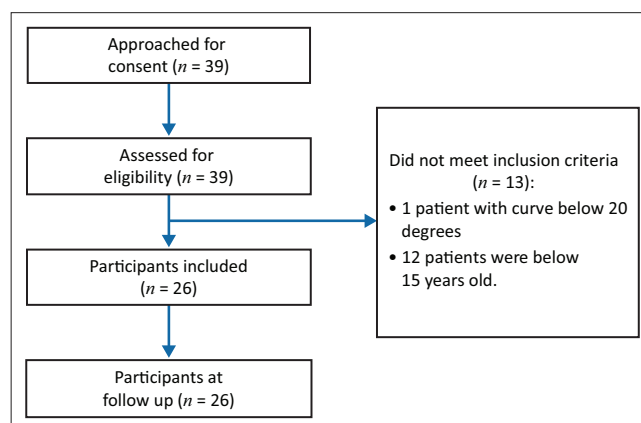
Approached for consent ($n$ = 39)

Assessed for eligibility ($n$ = 39)

Did not meet inclusion criteria ($n$ = 13):
• 1 patient with curve below 20 degrees
• 12 patients were below 15 years old.

Participants included ($n$ = 26)

Participants at follow up ($n$ = 26)